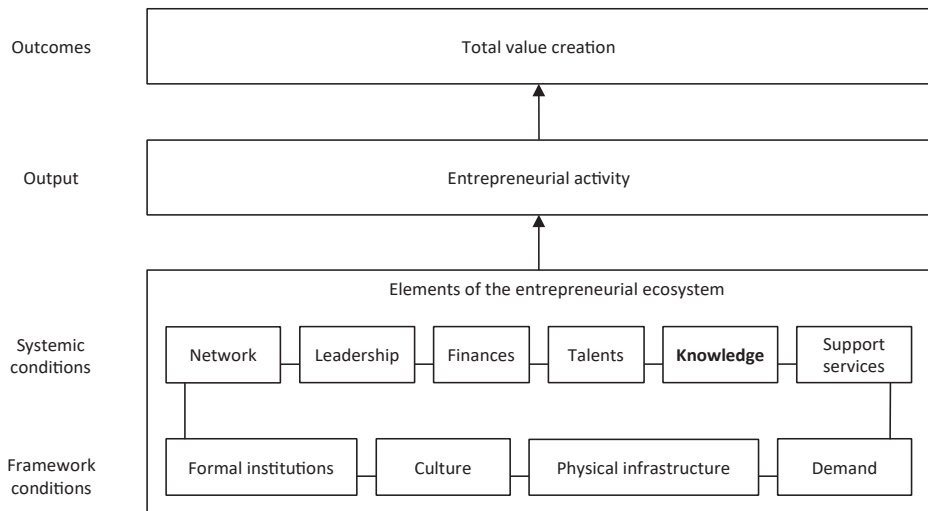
Outcomes

Total value creation

Output

Entrepreneurial activity

Elements of the entrepreneurial ecosystem

Systemic conditions

Network

Leadership

Finances

Talents

**Knowledge**

Support services

Framework conditions

Formal institutions

Culture

Physical infrastructure

Demand